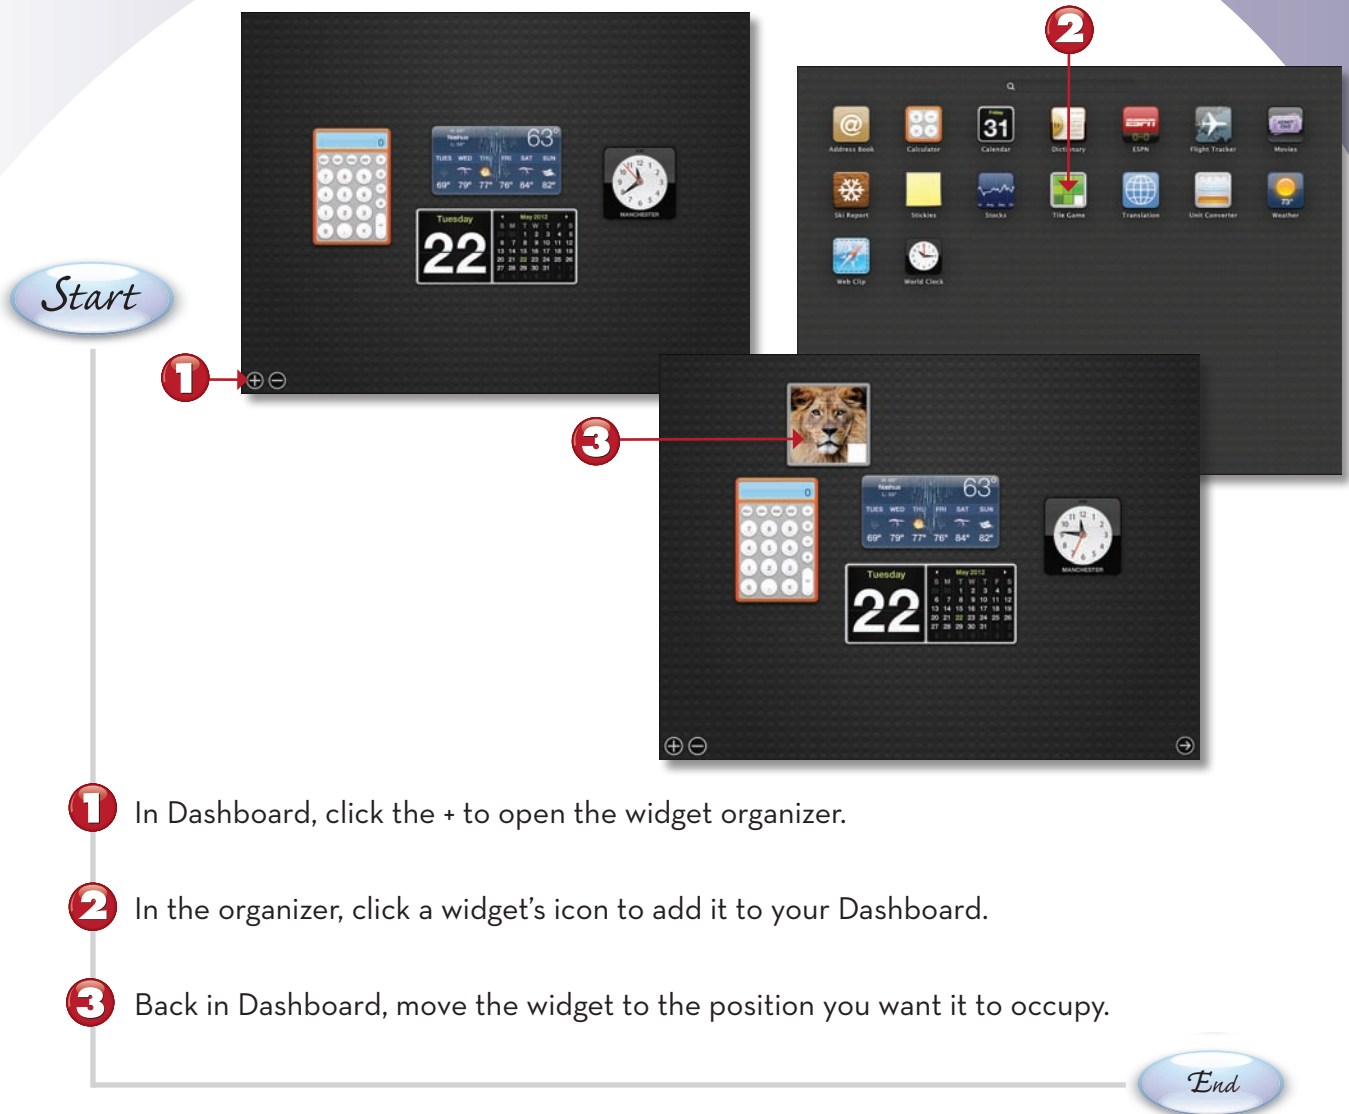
Start

1

2

3

Address Book Calculator Calendar Dictionary ESPN Flight Tracker Movies
Ski Report Stickies Stocks Tile Game Translation Unit Converter Weather
Web Clip World Clock

63°

TUES WED THU FRI SAT SUN

69° 79° 77° 76° 84° 82°

Tuesday

22

May 2012

MANCHESTER

1 In Dashboard, click the + to open the widget organizer.

2 In the organizer, click a widget's icon to add it to your Dashboard.

3 Back in Dashboard, move the widget to the position you want it to occupy.

End